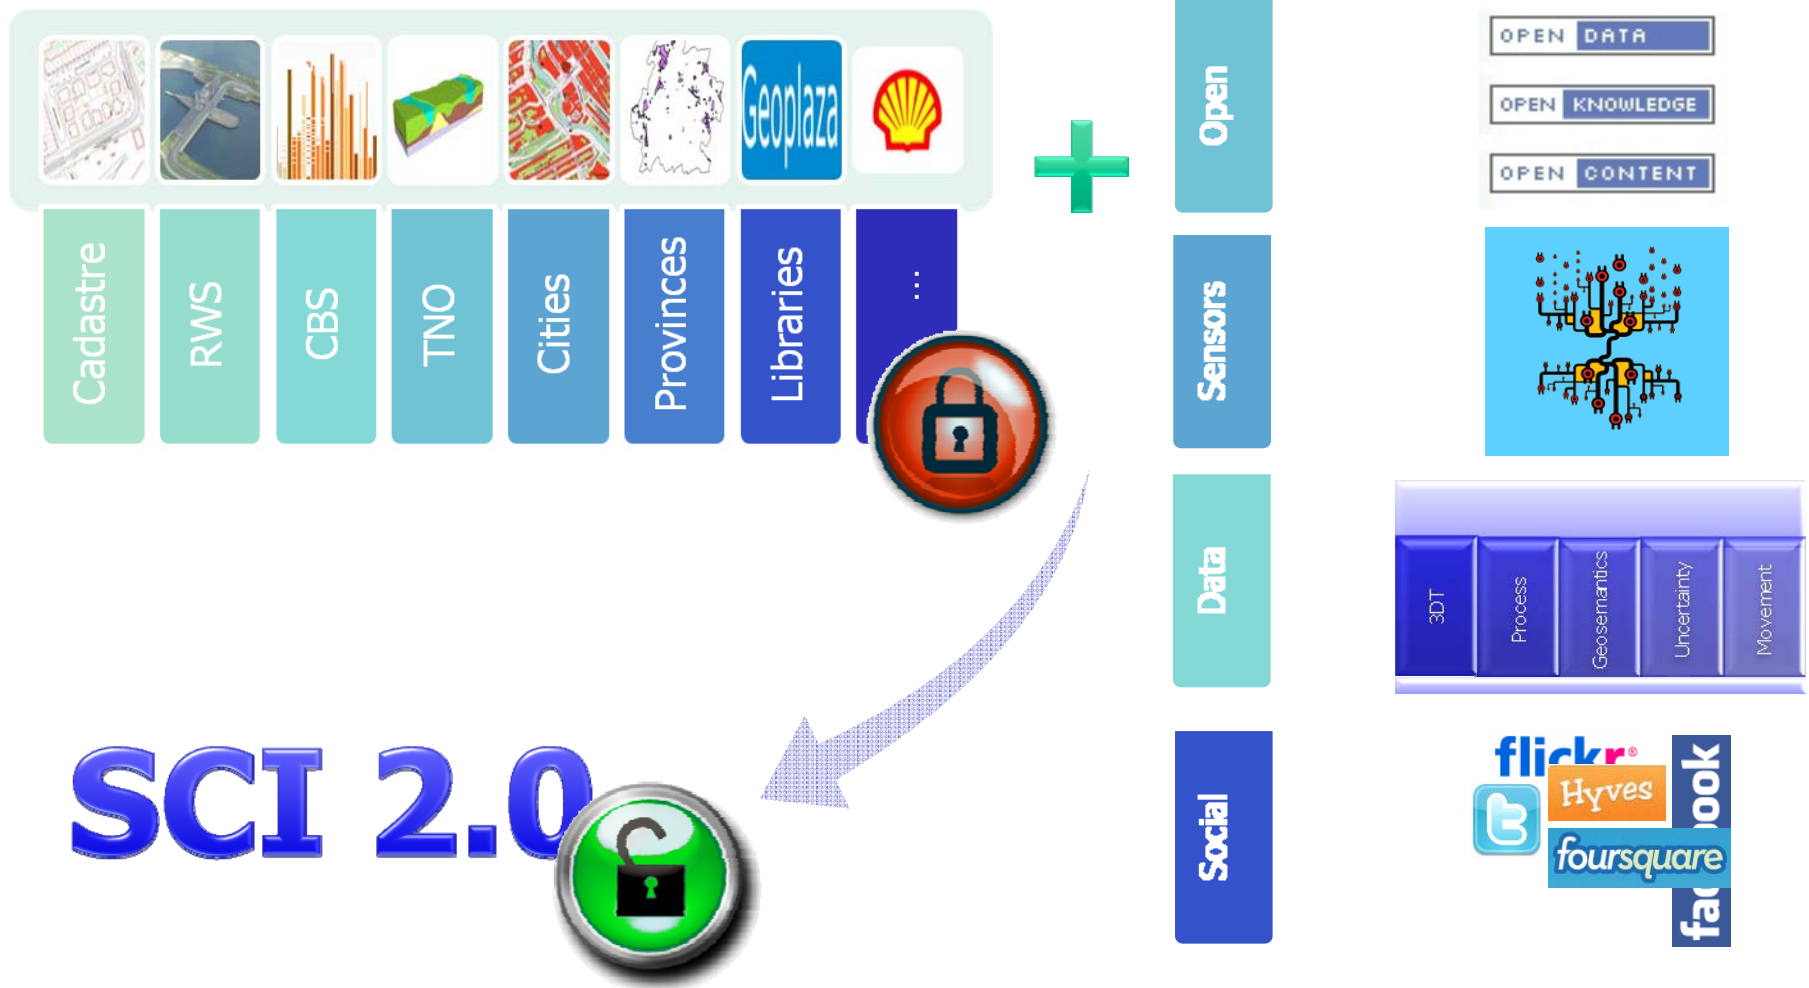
Geoplaza

Cadastre

RWS

CBS

TNO

Cities

Provinces

Libraries

...

SCI 2.0

Open

Sensors

Data

Social

OPEN DATA

OPEN KNOWLEDGE

OPEN CONTENT

3DT

Process

Geosemantics

Uncertainty

Movement

flickr

Hyves

foursquare

facebook